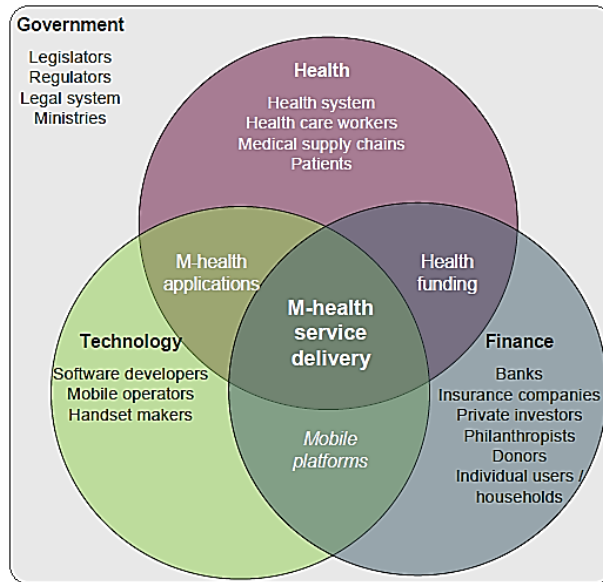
Government

Legislators
Regulators
Legal system
Ministries

Health

Health system
Health care workers
Medical supply chains
Patients

M-health applications

Health funding

M-health service delivery

Technology

Software developers
Mobile operators
Handset makers

Finance

Banks
Insurance companies
Private investors
Philanthropists
Donors
Individual users / households

Mobile platforms